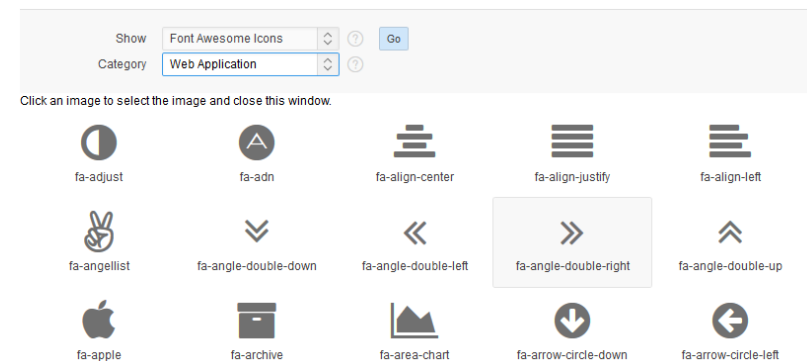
Show Font Awesome Icons Go
Category Web Application

Click an image to select the image and close this window.

fa-adjust fa-adn fa-align-center fa-align-justify fa-align-left

fa-angellist fa-angle-double-down fa-angle-double-left fa-angle-double-right fa-angle-double-up

fa-apple fa-archive fa-area-chart fa-arrow-circle-down fa-arrow-circle-left